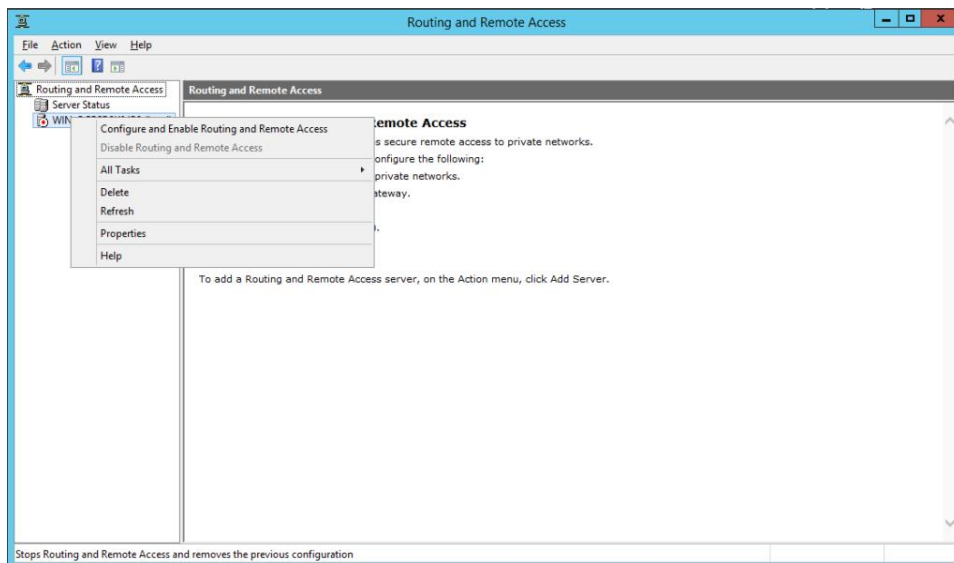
Routing and Remote Access

File Action View Help

Routing and Remote Access
Server Status
WIN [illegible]

Routing and Remote Access

Configure and Enable Routing and Remote Access
Disable Routing and Remote Access
All Tasks
Delete
Refresh
Properties
Help

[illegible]emote Access
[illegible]s secure remote access to private networks.
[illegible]onfigure the following:
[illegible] private networks.
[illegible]ateway.
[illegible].

To add a Routing and Remote Access server, on the Action menu, click Add Server.

Stops Routing and Remote Access and removes the previous configuration